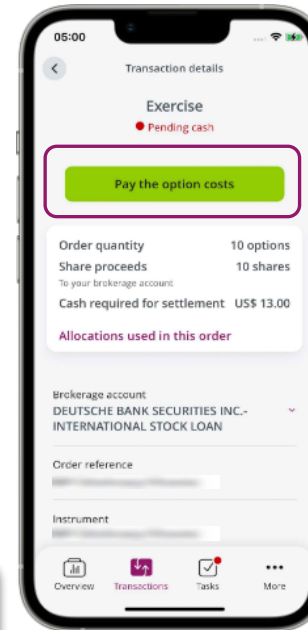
05:00

Transaction details

Exercise

Pending cash

Pay the option costs

Order quantity 10 options

Share proceeds 10 shares

To your brokerage account

Cash required for settlement US$ 13.00

Allocations used in this order

Brokerage account

DEUTSCHE BANK SECURITIES INC.-INTERNATIONAL STOCK LOAN

Order reference

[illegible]

Instrument

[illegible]

Overview Transactions Tasks More